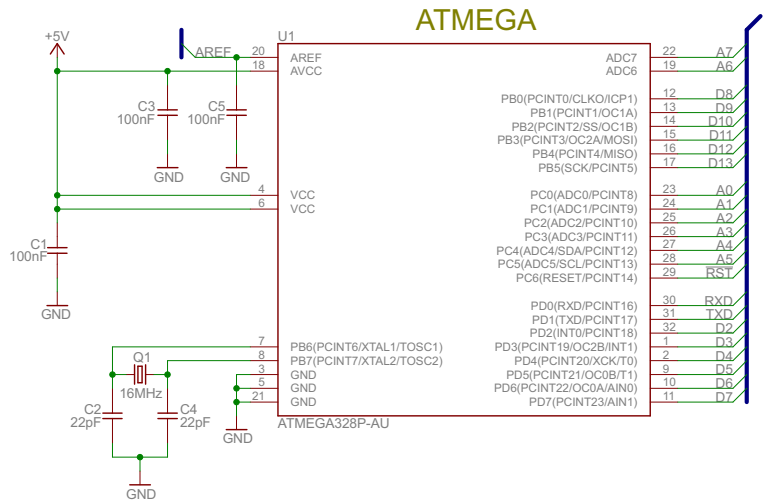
ATMEGA

+5V
AREF
U1
20 AREF
18 AVCC
C3 100nF
C5 100nF
GND
GND
4 VCC
6 VCC
C1 100nF
GND
7 PB6(PCINT6/XTAL1/TOSC1)
8 PB7(PCINT7/XTAL2/TOSC2)
Q1
16MHz
3 GND
5 GND
21 GND
C2 22pF
C4 22pF
GND
GND
ATMEGA328P-AU

ADC7 22 A7
ADC6 19 A6
PB0(PCINT0/CLKO/ICP1) 12 D8
PB1(PCINT1/OC1A) 13 D9
PB2(PCINT2/SS/OC1B) 14 D10
PB3(PCINT3/OC2A/MOSI) 15 D11
PB4(PCINT4/MISO) 16 D12
PB5(SCK/PCINT5) 17 D13
PC0(ADC0/PCINT8) 23 A0
PC1(ADC1/PCINT9) 24 A1
PC2(ADC2/PCINT10) 25 A2
PC3(ADC3/PCINT11) 26 A3
PC4(ADC4/SDA/PCINT12) 27 A4
PC5(ADC5/SCL/PCINT13) 28 A5
PC6(RESET/PCINT14) 29 RST
PD0(RXD/PCINT16) 30 RXD
PD1(TXD/PCINT17) 31 TXD
PD2(INT0/PCINT18) 32 D2
PD3(PCINT19/OC2B/INT1) 1 D3
PD4(PCINT20/XCK/T0) 2 D4
PD5(PCINT21/OC0B/T1) 9 D5
PD6(PCINT22/OC0A/AIN0) 10 D6
PD7(PCINT23/AIN1) 11 D7